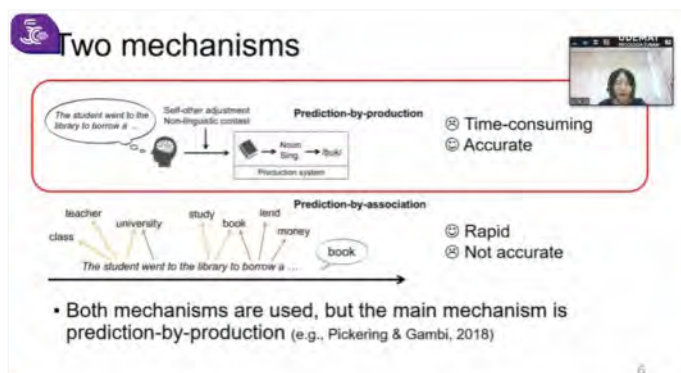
Two mechanisms

The student went to the library to borrow a ...

Self-other adjustment
Non-linguistic context

Prediction-by-production

Noun
Sing.

/buk/

Production system

☹ Time-consuming
☺ Accurate

Prediction-by-association

teacher
class
university
study
book
lend
money

The student went to the library to borrow a ...

book

☺ Rapid
☹ Not accurate

• Both mechanisms are used, but the main mechanism is prediction-by-production (e.g., Pickering & Gambi, 2018)

6